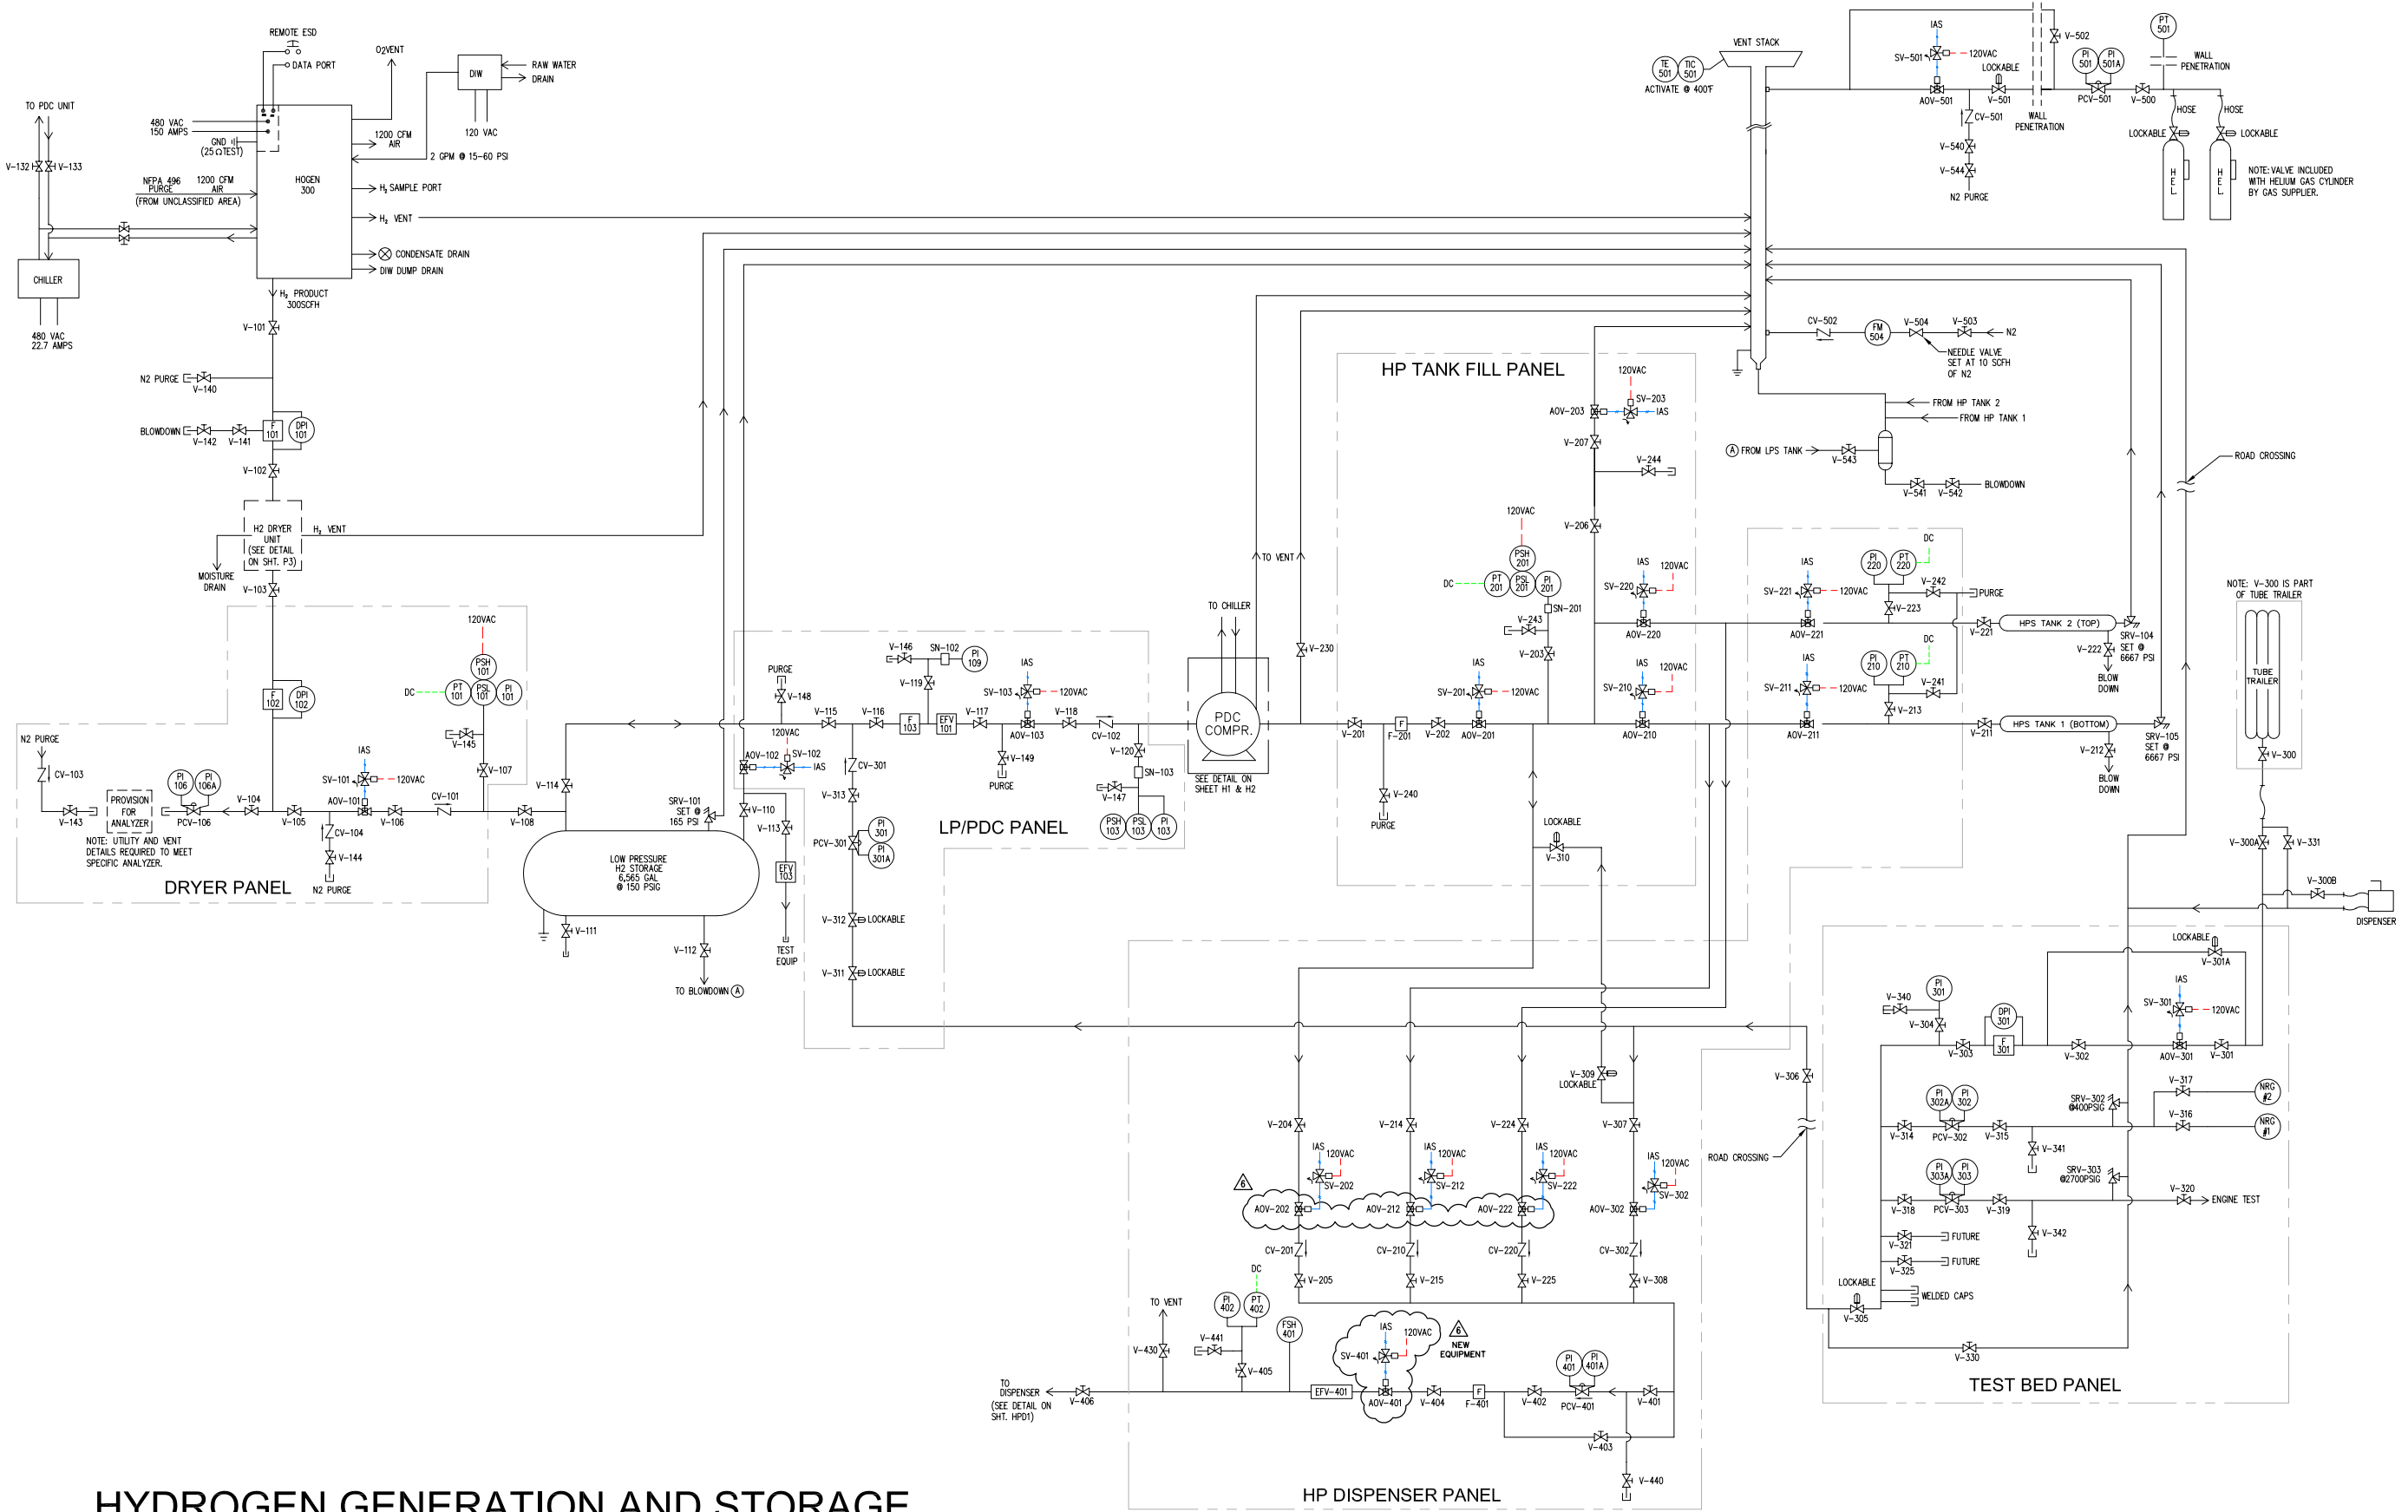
REMOTE ESD
DATA PORT
$O_2$ VENT
DIW
RAW WATER
DRAIN
TO PDC UNIT
480 VAC 150 AMPS
GND (25 Ω TEST)
1200 CFM AIR
120 VAC
2 GPM @ 15-60 PSI
V-132
V-133
NFPA 496 PURGE
1200 CFM AIR
(FROM UNCLASSIFIED AREA)
HOGEN 300
$H_2$ SAMPLE PORT
$H_2$ VENT
CHILLER
CONDENSATE DRAIN
DIW DUMP DRAIN
480 VAC 22.7 AMPS
$H_2$ PRODUCT 300SCFH
V-101
N2 PURGE
V-140
BLOWDOWN
V-142
V-141
F 101
DPI 101
V-102
H2 DRYER UNIT (SEE DETAIL ON SHT. P3)
$H_2$ VENT
MOISTURE DRAIN
V-103
120VAC
PSH 101
DC
PT 101
PSL 101
PI 101
F 102
DPI 102
V-145
V-107
N2 PURGE
CV-103
IAS
PI 106
PI 106A
SV-101
120VAC
V-104
AOV-101
CV-101
V-143
PROVISION FOR ANALYZER
PCV-106
V-105
V-106
V-108
CV-104
V-144
NOTE: UTILITY AND VENT DETAILS REQUIRED TO MEET SPECIFIC ANALYZER.
DRYER PANEL
N2 PURGE
VENT STACK
TE 501
TIC 501
ACTIVATE @ 400°F
IAS
SV-501
120VAC
LOCKABLE
AOV-501
V-501
CV-501
V-540
V-544
N2 PURGE
WALL PENETRATION
V-502
PI 501
PI 501A
PCV-501
V-500
PT 501
WALL PENETRATION
HOSE
HOSE
LOCKABLE
LOCKABLE
H E L
H E L
NOTE: VALVE INCLUDED WITH HELIUM GAS CYLINDER BY GAS SUPPLIER.
CV-502
FM 504
V-504
V-503
N2
NEEDLE VALVE SET AT 10 SCFH OF N2
HP TANK FILL PANEL
120VAC
SV-203
AOV-203
IAS
V-207
V-244
FROM HP TANK 2
FROM HP TANK 1
Ⓐ FROM LPS TANK
V-543
V-541
V-542
BLOWDOWN
ROAD CROSSING
V-206
120VAC
PSH 201
DC
PT 201
PSL 201
PI 201
SN-201
V-243
V-203
TO VENT
TO CHILLER
V-230
IAS
SV-220
120VAC
AOV-220
IAS
SV-221
120VAC
AOV-221
PI 220
PT 220
DC
V-242
PURGE
V-223
V-221
HPS TANK 2 (TOP)
SRV-104 SET @ 6667 PSI
V-222
BLOW DOWN
NOTE: V-300 IS PART OF TUBE TRAILER
TUBE TRAILER
V-300
IAS
SV-201
120VAC
AOV-201
IAS
SV-210
120VAC
AOV-210
IAS
SV-211
120VAC
AOV-211
PI 210
PT 210
DC
V-241
V-213
V-211
HPS TANK 1 (BOTTOM)
SRV-105 SET @ 6667 PSI
V-212
BLOW DOWN
PDC COMPR.
SEE DETAIL ON SHEET H1 & H2
V-201
F-201
V-202
V-240
PURGE
LOCKABLE
V-310
V-300A
V-331
V-300B
DISPENSER
V-146
SN-102
PI 109
PURGE
V-148
V-119
IAS
V-115
V-116
F 103
EFV 101
V-117
SV-103
120VAC
V-118
120VAC
AOV-103
CV-102
AOV-102
SV-102
IAS
V-149
PURGE
V-120
SN-103
V-147
PSH 103
PSL 103
PI 103
V-114
CV-301
V-313
SRV-101 SET @ 165 PSI
V-110
V-113
PI 301
PCV-301
PI 301A
LP/PDC PANEL
LOW PRESSURE H2 STORAGE 6,565 GAL @ 150 PSIG
EFV 103
V-111
V-312
LOCKABLE
V-112
TEST EQUIP
V-311
LOCKABLE
TO BLOWDOWN Ⓐ
LOCKABLE
V-301A
IAS
SV-301
120VAC
PI 301
V-340
DPI 301
V-304
V-303
F 301
V-302
AOV-301
V-301
V-306
V-309 LOCKABLE
V-204
V-214
V-224
V-307
V-317
SRV-302 @400PSIG
NRG #2
V-316
NRG #1
PI 302A
PI 302
V-314
PCV-302
V-315
V-341
IAS
120VAC
IAS
120VAC
IAS
120VAC
IAS
120VAC
ROAD CROSSING
SV-202
SV-212
SV-222
SV-302
6
AOV-202
AOV-212
AOV-222
AOV-302
PI 303A
PI 303
SRV-303 @2700PSIG
V-320
ENGINE TEST
V-318
PCV-303
V-319
CV-201
CV-210
CV-220
CV-302
V-342
V-321
FUTURE
V-325
FUTURE
V-205
V-215
V-225
V-308
LOCKABLE
WELDED CAPS
V-305
DC
TO VENT
PI 402
PT 402
V-441
FSH 401
IAS
120VAC
6 NEW EQUIPMENT
V-330
TEST BED PANEL
V-430
SV-401
V-405
PI 401
PI 401A
TO DISPENSER (SEE DETAIL ON SHT. HPD1)
V-406
EFV-401
AOV-401
V-404
F-401
V-402
PCV-401
V-401
V-403
V-440
HYDROGEN GENERATION AND STORAGE
HP DISPENSER PANEL